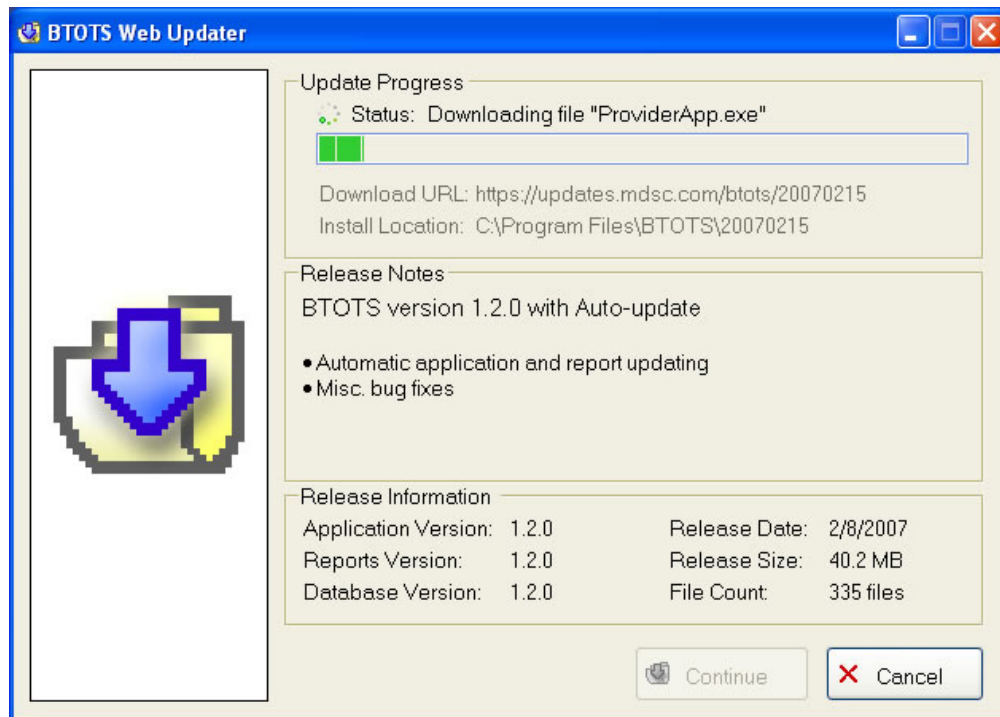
BTOTS Web Updater

Update Progress

Status: Downloading file "ProviderApp.exe"

Download URL: https://updates.mdsc.com/btots/20070215

Install Location: C:\Program Files\BTOTS\20070215

Release Notes

BTOTS version 1.2.0 with Auto-update

• Automatic application and report updating
• Misc. bug fixes

Release Information

| | | | |
|---|---|---|---|
| Application Version: | 1.2.0 | Release Date: | 2/8/2007 |
| Reports Version: | 1.2.0 | Release Size: | 40.2 MB |
| Database Version: | 1.2.0 | File Count: | 335 files |

Continue

Cancel